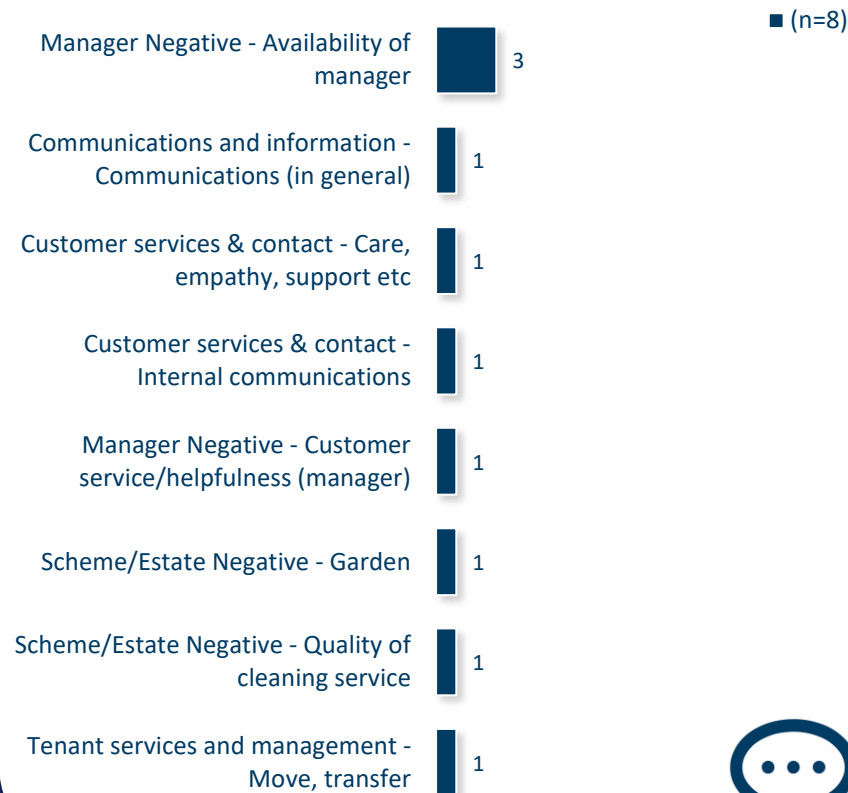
(n=8)

Manager Negative - Availability of manager 3

Communications and information - Communications (in general) 1

Customer services & contact - Care, empathy, support etc 1

Customer services & contact - Internal communications 1

Manager Negative - Customer service/helpfulness (manager) 1

Scheme/Estate Negative - Garden 1

Scheme/Estate Negative - Quality of cleaning service 1

Tenant services and management - Move, transfer 1